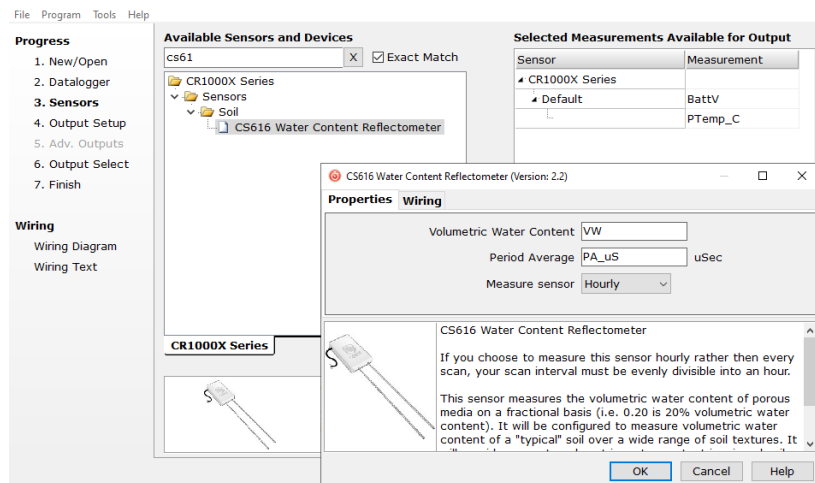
File Program Tools Help

Progress
1. New/Open
2. Datalogger
3. Sensors
4. Output Setup
5. Adv. Outputs
6. Output Select
7. Finish

Wiring
Wiring Diagram
Wiring Text

Available Sensors and Devices
cs61 X
Exact Match

CR1000X Series
Sensors
Soil
CS616 Water Content Reflectometer

CR1000X Series

Selected Measurements Available for Output

| Sensor | Measurement |
|---|---|
| CR1000X Series | |
| Default | BattV |
| | PTemp_C |

CS616 Water Content Reflectometer (Version: 2.2)

Properties Wiring

Volumetric Water Content VW
Period Average PA_uS uSec
Measure sensor Hourly

CS616 Water Content Reflectometer

If you choose to measure this sensor hourly rather then every scan, your scan interval must be evenly divisible into an hour.

This sensor measures the volumetric water content of porous media on a fractional basis (i.e. 0.20 is 20% volumetric water content). It will be configured to measure volumetric water content of a "typical" soil over a wide range of soil textures. It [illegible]

OK Cancel Help